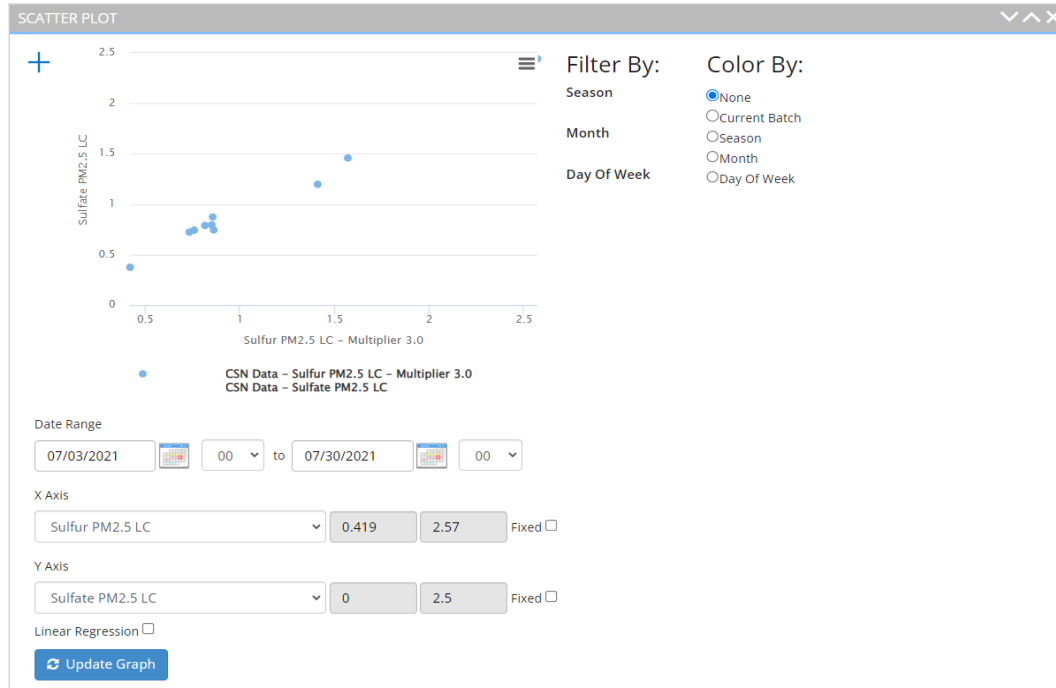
SCATTER PLOT

+

2.5
2
1.5
1
0.5
0

Sulfate PM2.5 LC

0.5 1 1.5 2 2.5

Sulfur PM2.5 LC - Multiplier 3.0

CSN Data - Sulfur PM2.5 LC - Multiplier 3.0
CSN Data - Sulfate PM2.5 LC

Filter By:
Season
Month
Day Of Week

Color By:
None
Current Batch
Season
Month
Day Of Week

Date Range
07/03/2021 00 to 07/30/2021 00

X Axis
Sulfur PM2.5 LC 0.419 2.57 Fixed

Y Axis
Sulfate PM2.5 LC 0 2.5 Fixed

Linear Regression

Update Graph